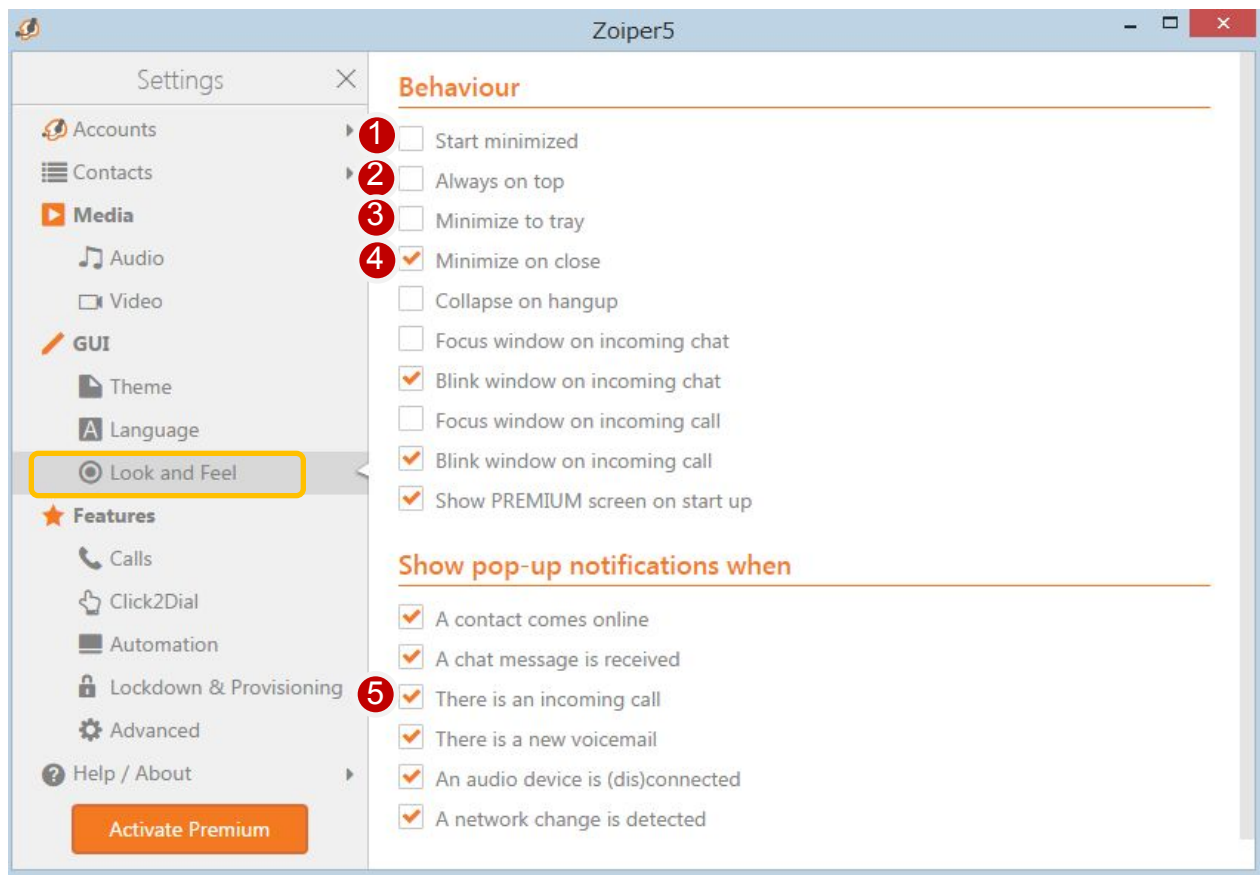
Zoiper5

Settings

Accounts
Contacts
Media
Audio
Video
GUI
Theme
Language
Look and Feel
Features
Calls
Click2Dial
Automation
Lockdown & Provisioning
Advanced
Help / About

Activate Premium

Behaviour

1 Start minimized
2 Always on top
3 Minimize to tray
4 Minimize on close
Collapse on hangup
Focus window on incoming chat
Blink window on incoming chat
Focus window on incoming call
Blink window on incoming call
Show PREMIUM screen on start up

Show pop-up notifications when

A contact comes online
A chat message is received
5 There is an incoming call
There is a new voicemail
An audio device is (dis)connected
A network change is detected